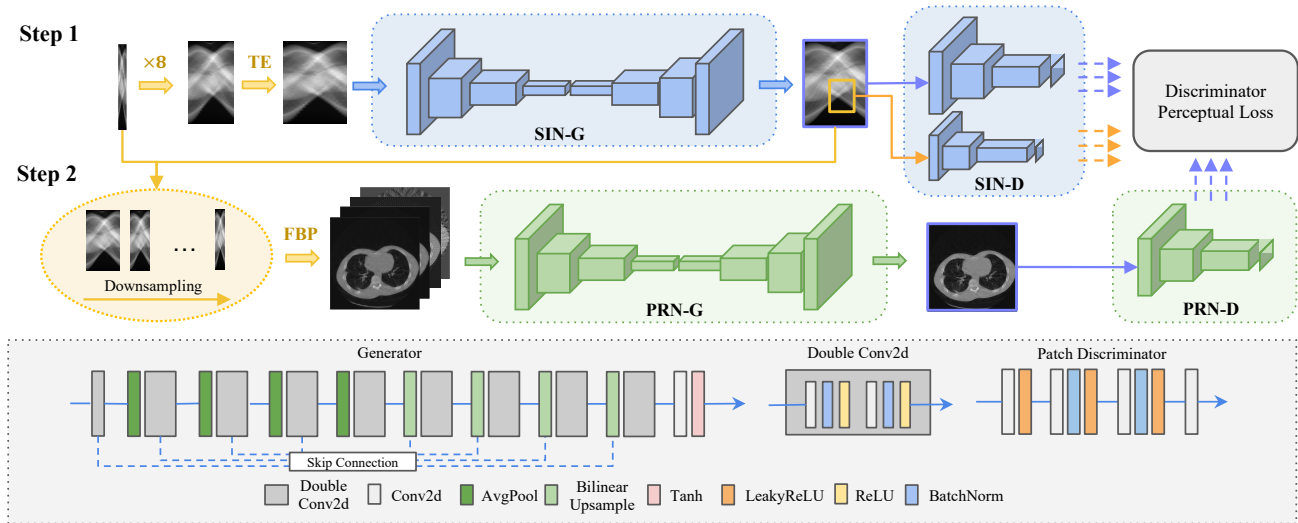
Step 1

×8

TE

SIN-G

SIN-D

Discriminator Perceptual Loss

Step 2

…

Downsampling

FBP

PRN-G

PRN-D

Generator

Double Conv2d

Patch Discriminator

Skip Connection

Double Conv2d

Conv2d

AvgPool

Bilinear Upsample

Tanh

LeakyReLU

ReLU

BatchNorm